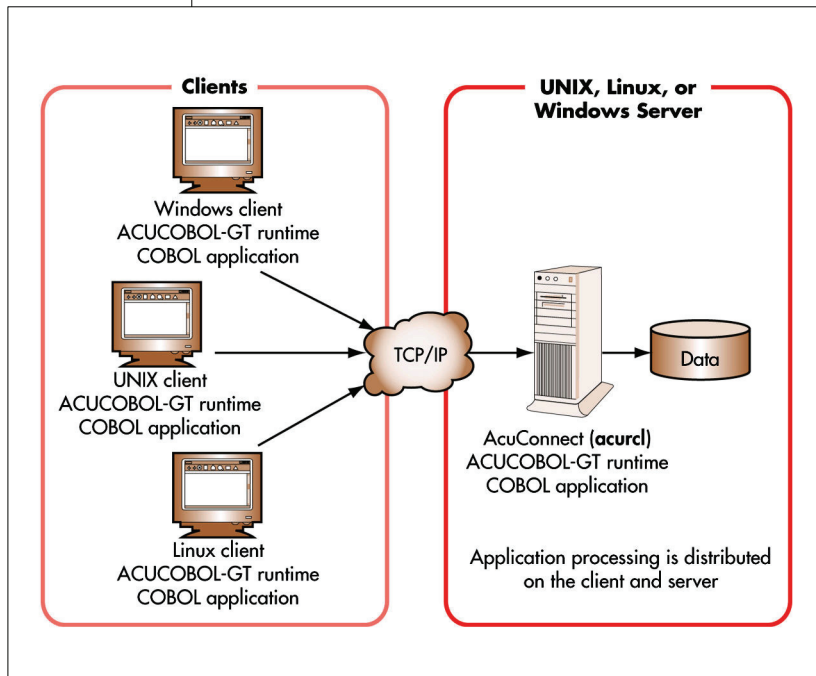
Clients

Windows client
ACUCOBOL-GT runtime
COBOL application

UNIX client
ACUCOBOL-GT runtime
COBOL application

Linux client
ACUCOBOL-GT runtime
COBOL application

TCP/IP

UNIX, Linux, or
Windows Server

Data

AcuConnect (acurcl)
ACUCOBOL-GT runtime
COBOL application

Application processing is distributed
on the client and server